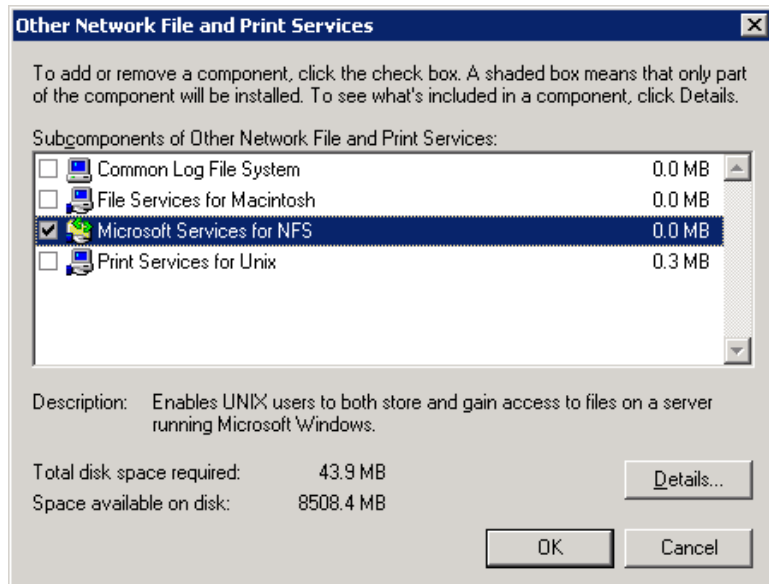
Other Network File and Print Services

To add or remove a component, click the check box. A shaded box means that only part of the component will be installed. To see what's included in a component, click Details.

Subcomponents of Other Network File and Print Services:

| | | |
|---|---|---|
| ☐ | Common Log File System | 0.0 MB |
| ☐ | File Services for Macintosh | 0.0 MB |
| ☑ | Microsoft Services for NFS | 0.0 MB |
| ☐ | Print Services for Unix | 0.3 MB |

Description: Enables UNIX users to both store and gain access to files on a server running Microsoft Windows.

Total disk space required: 43.9 MB

Space available on disk: 8508.4 MB

Details...

OK

Cancel